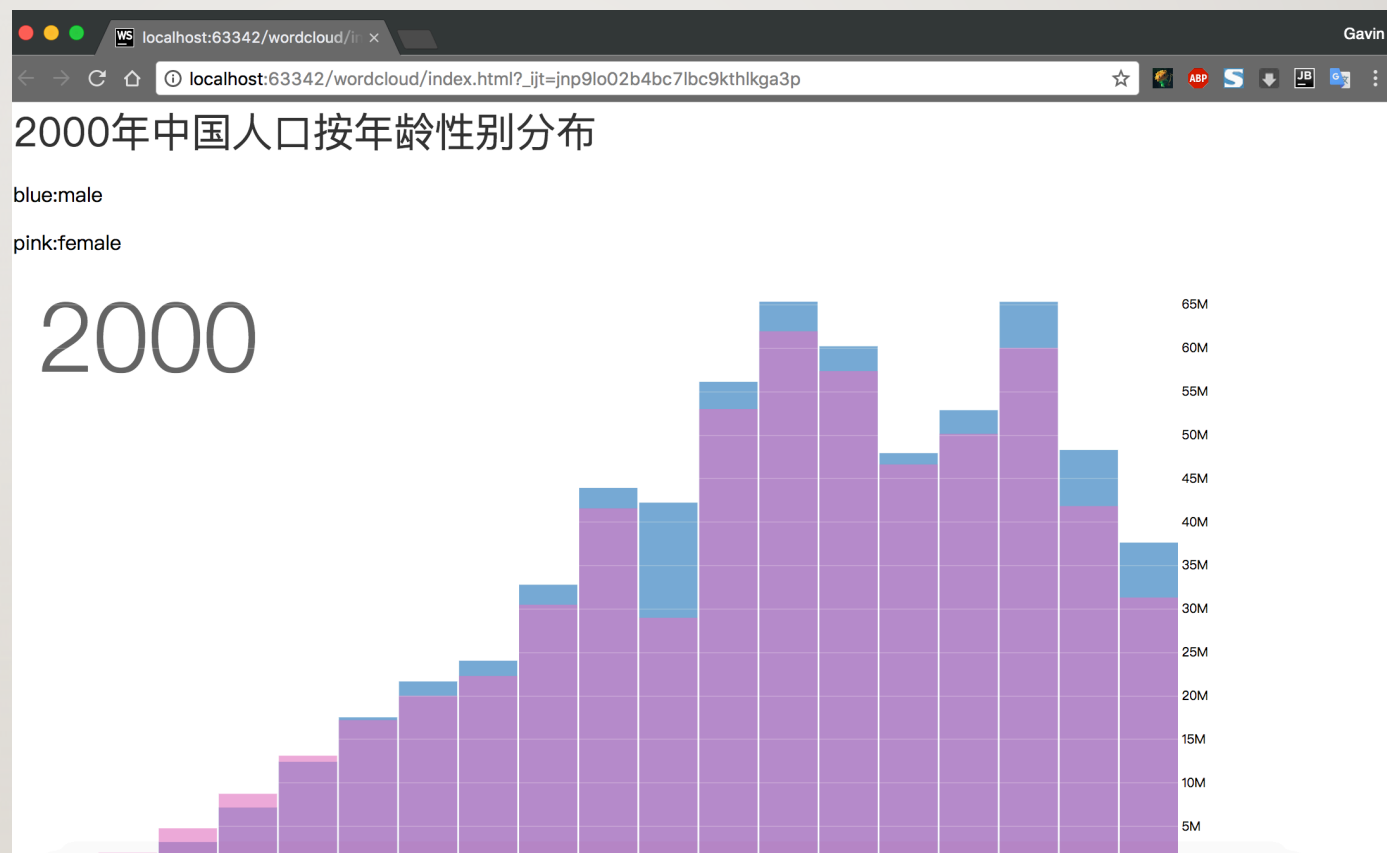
localhost:63342/wordcloud/i ×

Gavin

localhost:63342/wordcloud/index.html?_ijt=jnp9lo02b4bc7lbc9kthlkga3p

2000年中国人口按年龄性别分布

blue:male

pink:female

2000

65M
60M
55M
50M
45M
40M
35M
30M
25M
20M
15M
10M
5M